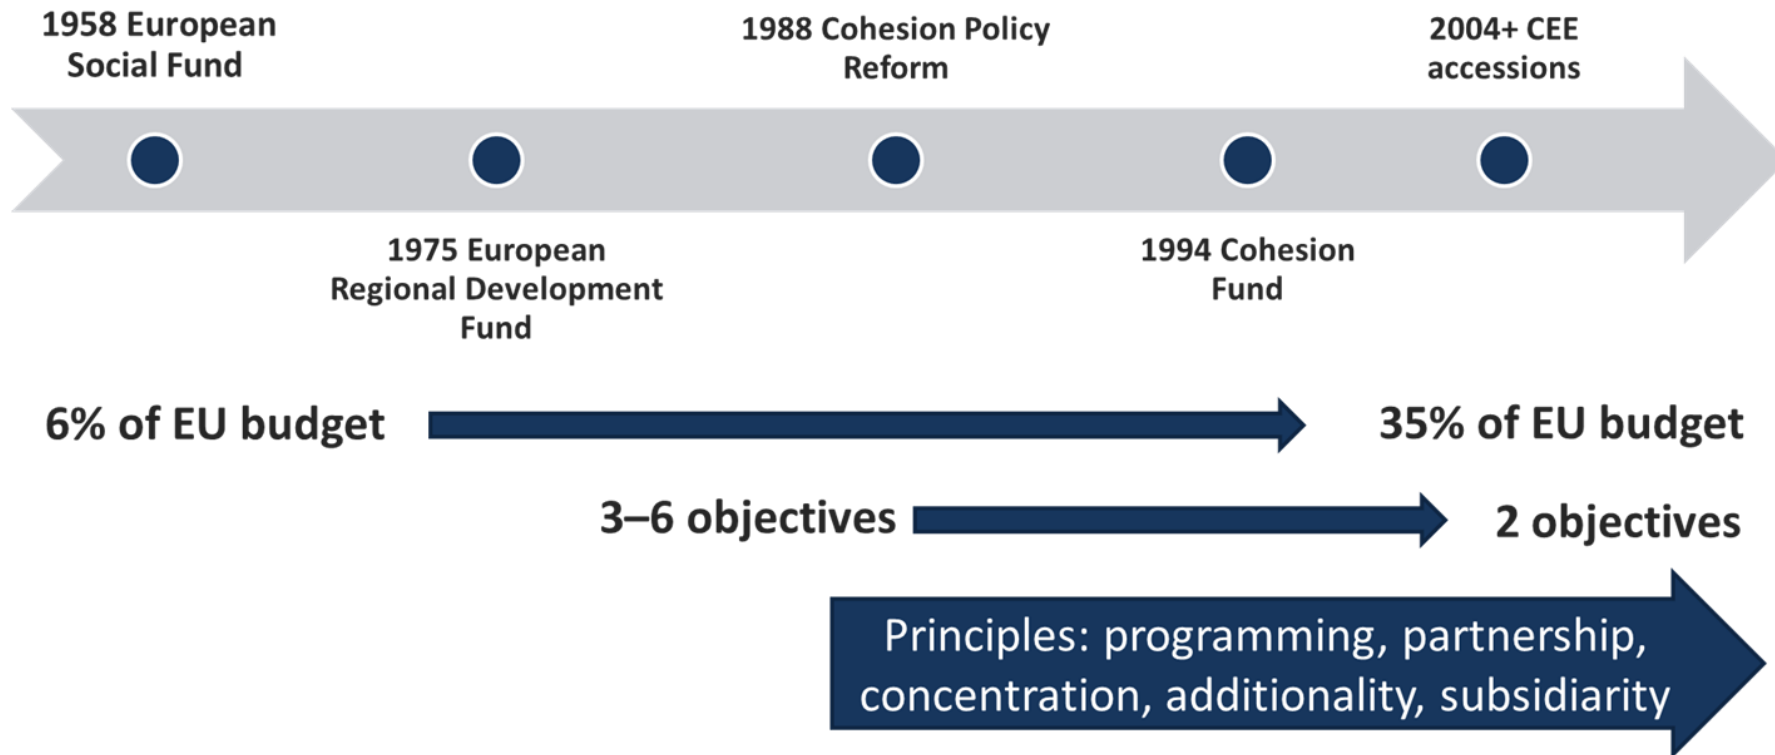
1958 European Social Fund

1988 Cohesion Policy Reform

2004+ CEE accessions

1975 European Regional Development Fund

1994 Cohesion Fund

6% of EU budget

35% of EU budget

3–6 objectives

2 objectives

Principles: programming, partnership, concentration, additionality, subsidiarity